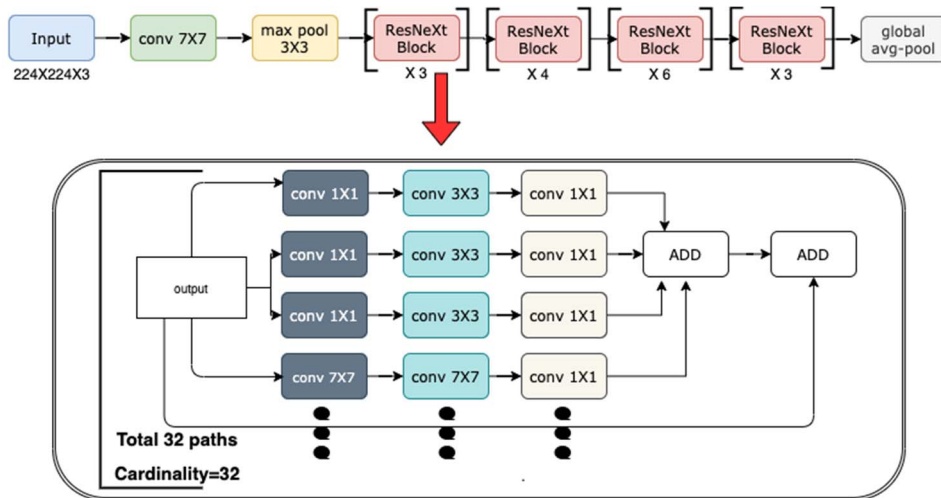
Input
224X224X3
conv 7X7
max pool 3X3
ResNeXt Block
X 3
ResNeXt Block
X 4
ResNeXt Block
X 6
ResNeXt Block
X 3
global avg-pool

output
conv 1X1
conv 3X3
conv 1X1
conv 1X1
conv 3X3
conv 1X1
conv 1X1
conv 3X3
conv 1X1
conv 7X7
conv 7X7
conv 1X1
ADD
ADD
Total 32 paths
Cardinality=32